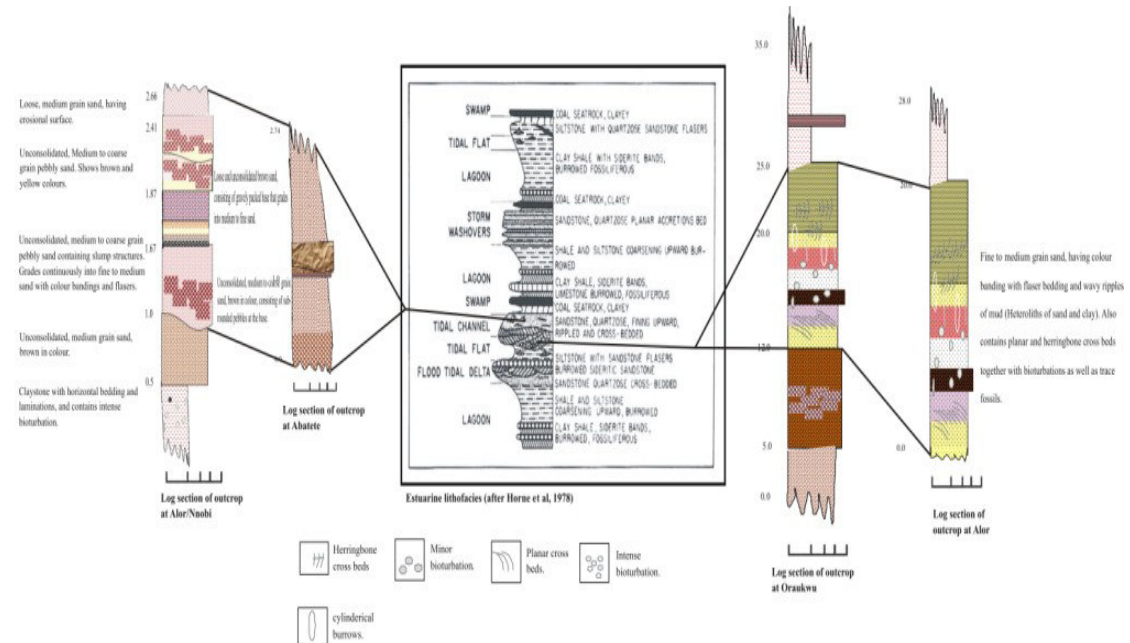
Loose, medium grain sand, having erosional surface.

Unconsolidated, Medium to coarse grain pebbly sand. Shows brown and yellow colours.

Unconsolidated, medium to coarse grain pebbly sand containing slump structures. Grades continuously into fine to medium sand with colour bandings and flasers.

Unconsolidated, medium grain sand, brown in colour.

Claystone with horizontal bedding and laminations, and contains intense bioturbation.

2.66
2.41
1.87
1.67
1.0
0.5

Log section of outcrop at Alor/Nnobi

2.74

Loose and unconsolidated brown sand, consisting of grossly packed base that grains into medium to fine sand.

Unconsolidated, medium to coarse grain sand, brown in colour, consisting of sub-rounded pebbles at the base.

Log section of outcrop at Abatete

SWAMP
TIDAL FLAT
LAGOON
STORM WASHOVERS
LAGOON
SWAMP
TIDAL CHANNEL
TIDAL FLAT
FLOOD TIDAL DELTA
LAGOON

COAL SEATROCK, CLAYEY
SILTSTONE WITH QUARTZOSE SANDSTONE FLASERS
CLAY SHALE WITH SIDERITE BANDS, BURROWED FOSSILIFEROUS
COAL SEATROCK, CLAYEY
SANDSTONE, QUARTZOSE PLANAR ACCRETIONS BED
SHALE AND SILTSTONE COARSENING UPWARD BURROWED
CLAY SHALE, SIDERITE BANDS, LIMESTONE BURROWED, FOSSILIFEROUS
COAL SEATROCK, CLAYEY
SANDSTONE QUARTZOSE, FINING UPWARD, RIPPLED AND CROSS-BEDDED
SILTSTONE WITH SANDSTONE FLASERS
BURROWED SIDERITIC SANDSTONE
SANDSTONE QUARTZOSE CROSS-BEDDED
SHALE AND SILTSTONE COARSENING UPWARD, BURROWED
CLAY SHALE, SIDERITE BANDS, BURROWED, FOSSILIFEROUS

Estuarine lithofacies (after Horne et al, 1978)

35.0
25.0
20.0
15.0
10.0
5.0
0.0

Log section of outcrop at Oraukwu

28.0
20.0
0.0

Fine to medium grain sand, having colour banding with flaser bedding and wavy ripples of mud (Heteroliths of sand and clay). Also contains planar and herringbone cross beds together with bioturbations as well as trace fossils.

Log section of outcrop at Alor

Herringbone cross beds
Minor bioturbation.
Planar cross beds.
Intense bioturbation.
cylinderical burrows.